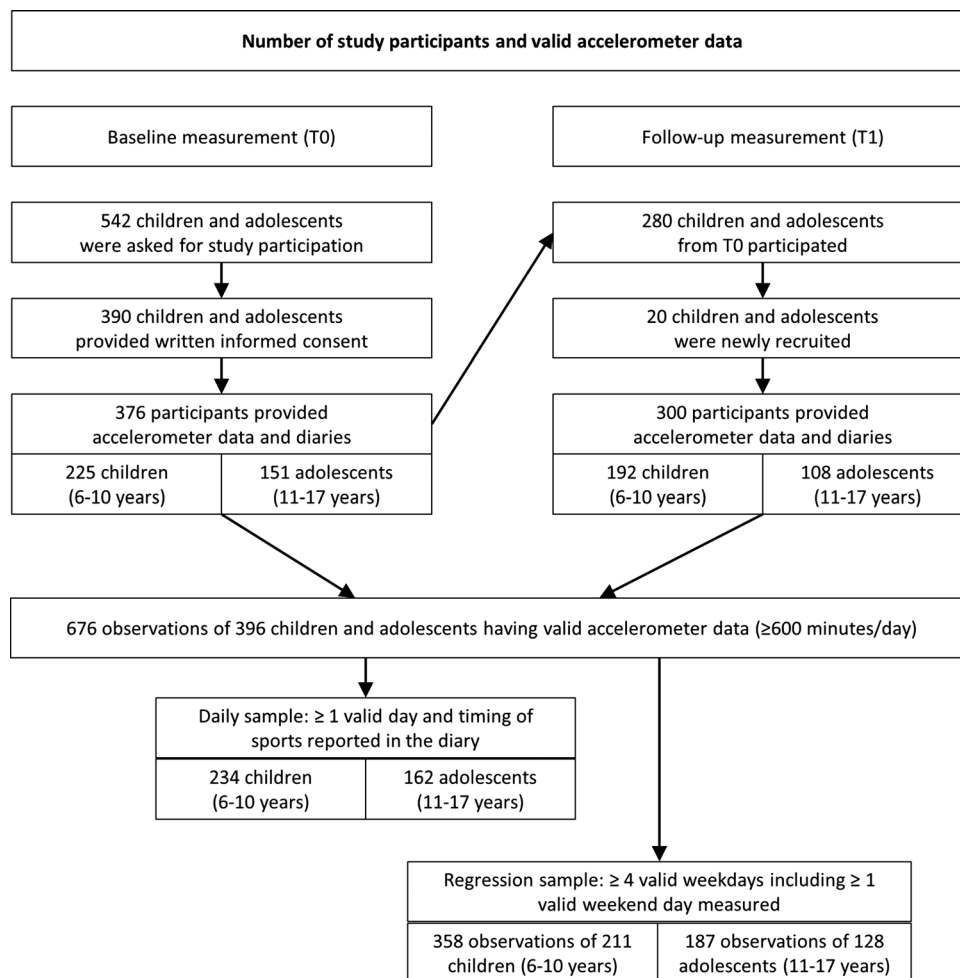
Number of study participants and valid accelerometer data

Baseline measurement (T0)

Follow-up measurement (T1)

542 children and adolescents were asked for study participation

390 children and adolescents provided written informed consent

376 participants provided accelerometer data and diaries

225 children (6-10 years)

151 adolescents (11-17 years)

280 children and adolescents from T0 participated

20 children and adolescents were newly recruited

300 participants provided accelerometer data and diaries

192 children (6-10 years)

108 adolescents (11-17 years)

676 observations of 396 children and adolescents having valid accelerometer data (≥600 minutes/day)

Daily sample: ≥ 1 valid day and timing of sports reported in the diary

234 children (6-10 years)

162 adolescents (11-17 years)

Regression sample: ≥ 4 valid weekdays including ≥ 1 valid weekend day measured

358 observations of 211 children (6-10 years)

187 observations of 128 adolescents (11-17 years)